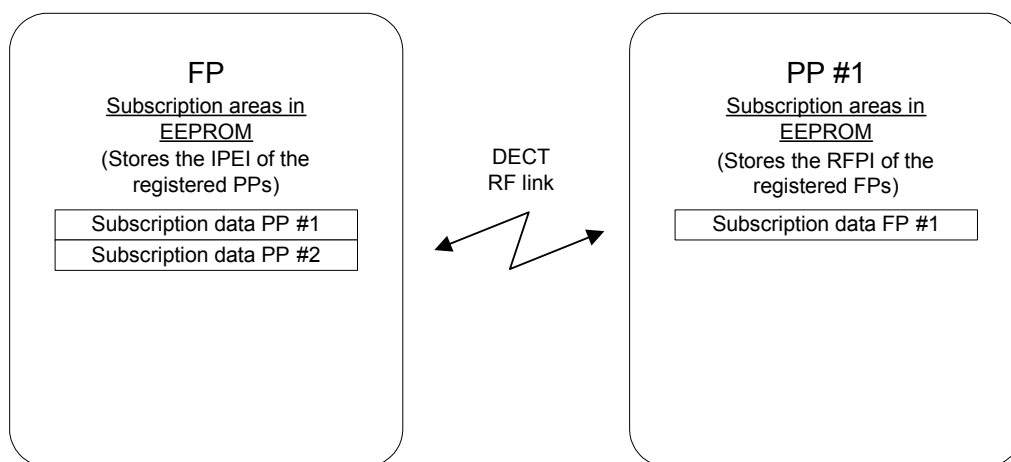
FP

Subscription areas in EEPROM

(Stores the IPEI of the registered PPs)

Subscription data PP #1

Subscription data PP #2

DECT RF link

PP #1

Subscription areas in EEPROM

(Stores the RFPI of the registered FPs)

Subscription data FP #1